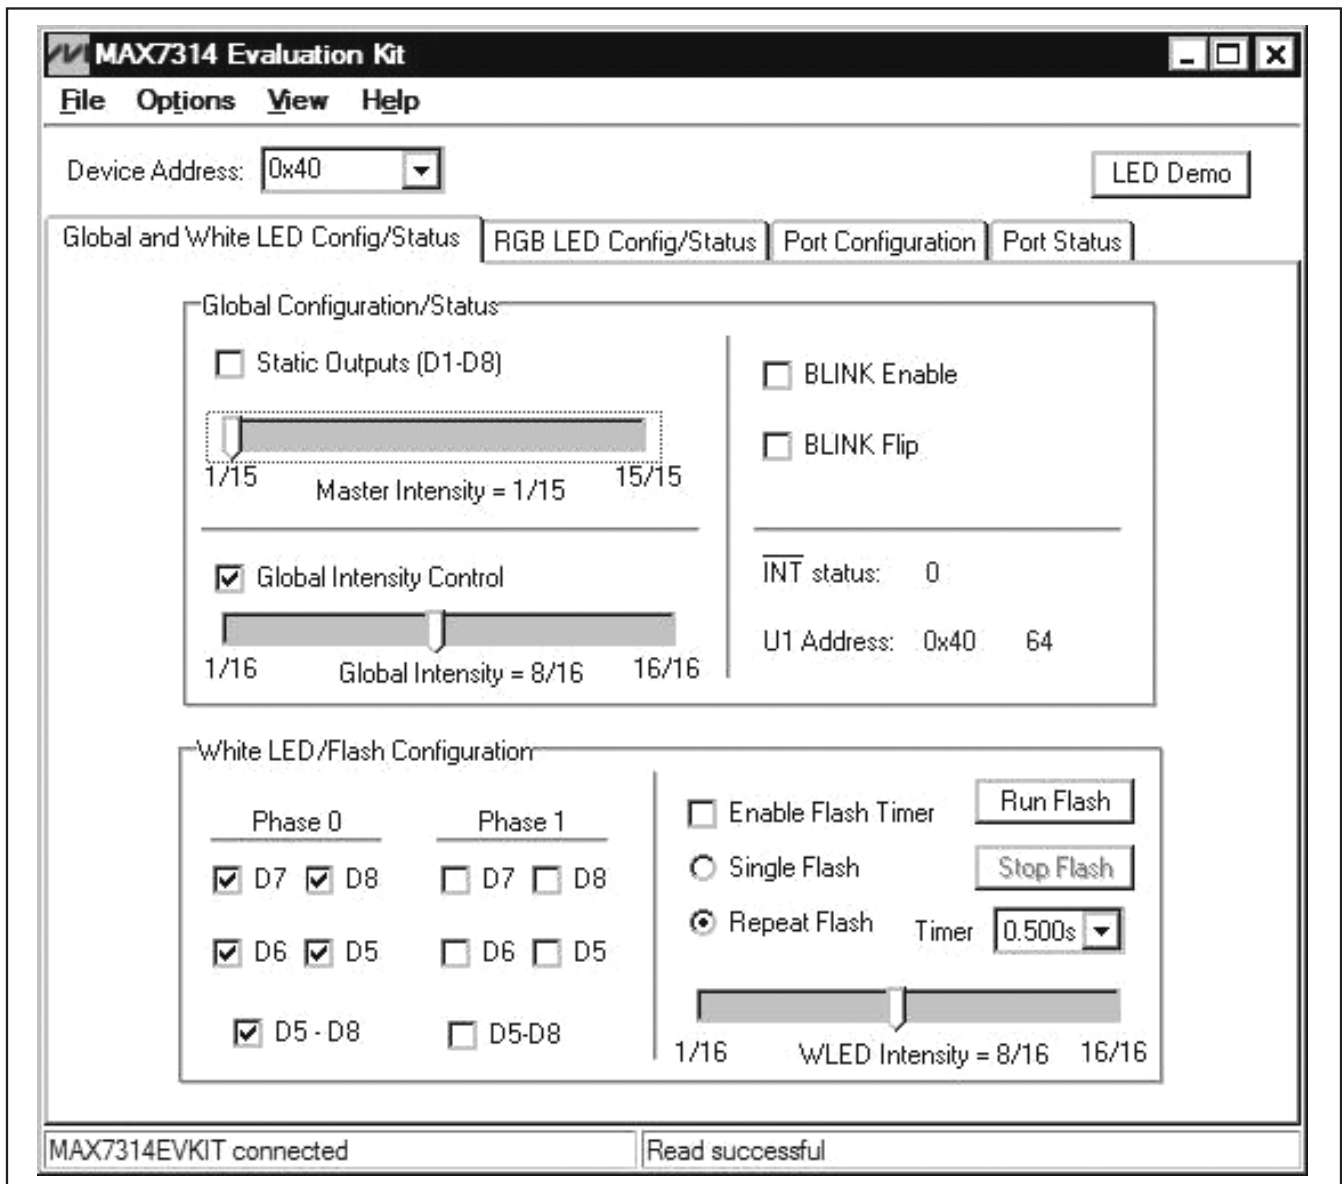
MAX7314 Evaluation Kit

File Options View Help

Device Address: 0x40

LED Demo

Global and White LED Config/Status | RGB LED Config/Status | Port Configuration | Port Status

Global Configuration/Status

Static Outputs (D1-D8)

1/15 Master Intensity = 1/15 15/15

Global Intensity Control

1/16 Global Intensity = 8/16 16/16

BLINK Enable

BLINK Flip

$\overline{INT}$ status: 0

U1 Address: 0x40 64

White LED/Flash Configuration

Phase 0

D7 D8

D6 D5

D5 - D8

Phase 1

D7 D8

D6 D5

D5-D8

Enable Flash Timer

Run Flash

Single Flash

Stop Flash

Repeat Flash

Timer 0.500s

1/16 WLED Intensity = 8/16 16/16

MAX7314EVKIT connected

Read successful